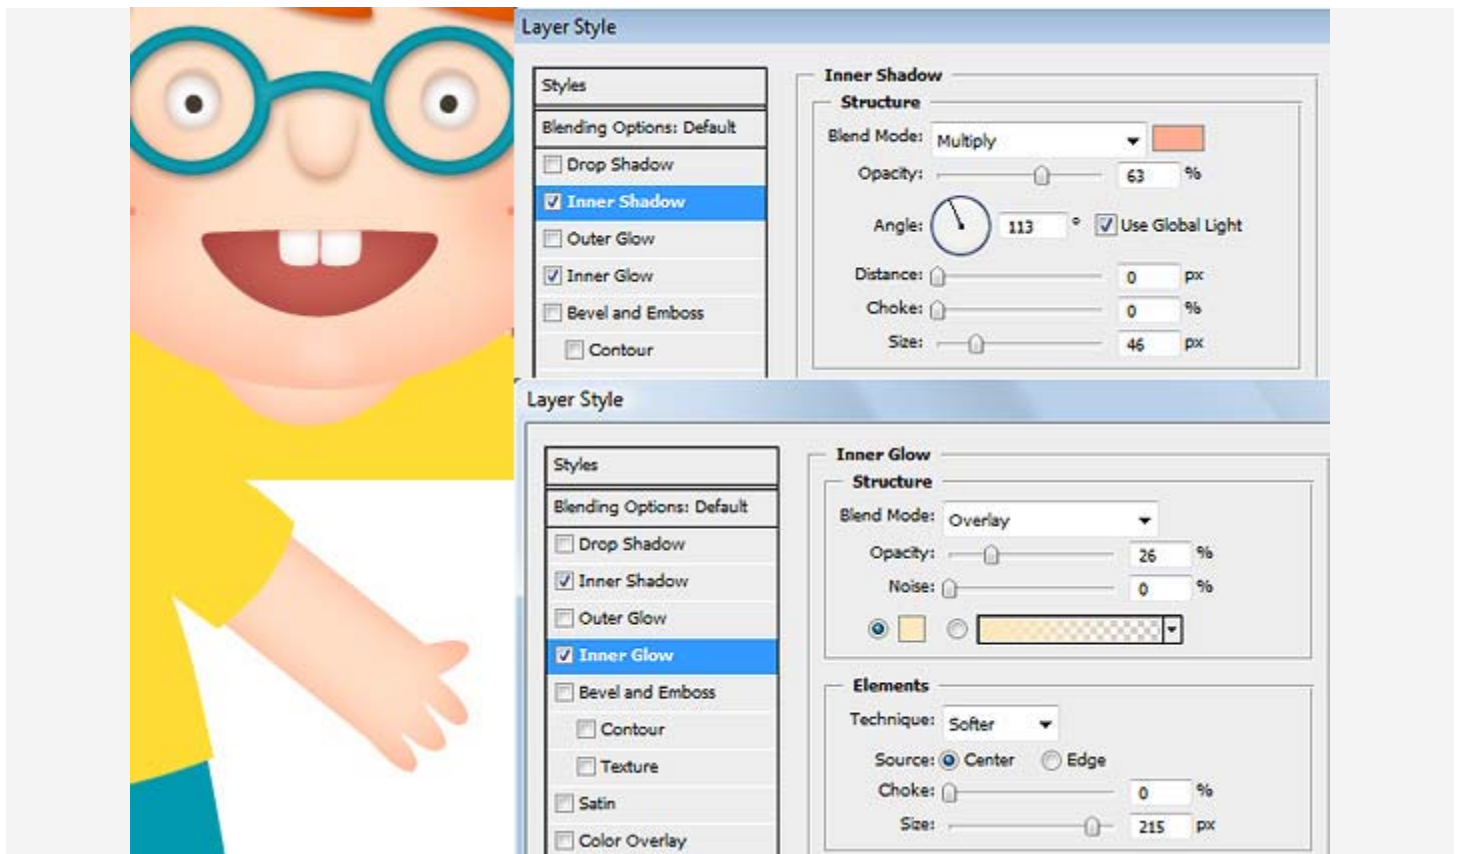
Layer Style

Styles

Blending Options: Default

Drop Shadow

Inner Shadow

Outer Glow

Inner Glow

Bevel and Emboss

Contour

Inner Shadow

Structure

Blend Mode: Multiply

Opacity: 63 %

Angle: 113 ° Use Global Light

Distance: 0 px

Choke: 0 %

Size: 46 px

Layer Style

Styles

Blending Options: Default

Drop Shadow

Inner Shadow

Outer Glow

Inner Glow

Bevel and Emboss

Contour

Texture

Satin

Color Overlay

Inner Glow

Structure

Blend Mode: Overlay

Opacity: 26 %

Noise: 0 %

Elements

Technique: Softer

Source: Center Edge

Choke: 0 %

Size: 215 px